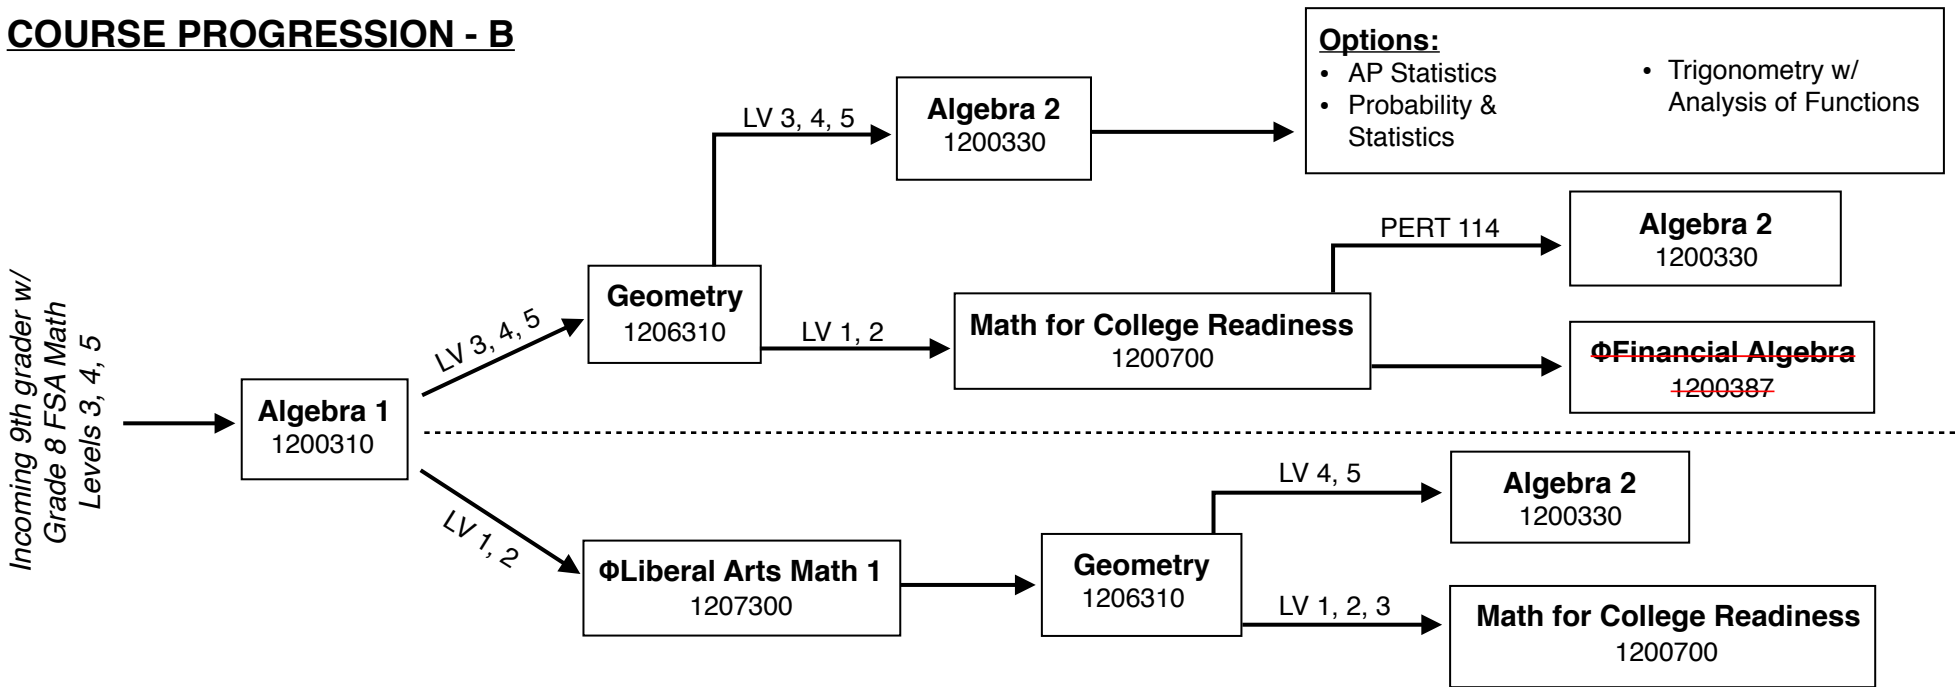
COURSE PROGRESSION - B

Incoming 9th grader w/ Grade 8 FSA Math Levels 3, 4, 5

Algebra 1
1200310

LV 3, 4, 5

Geometry
1206310

LV 3, 4, 5

Algebra 2
1200330

Options:
• AP Statistics
• Probability & Statistics
• Trigonometry w/ Analysis of Functions

LV 1, 2

Math for College Readiness
1200700

PERT 114

Algebra 2
1200330

ΦFinancial Algebra
1200387

LV 1, 2

ΦLiberal Arts Math 1
1207300

Geometry
1206310

LV 4, 5

Algebra 2
1200330

LV 1, 2, 3

Math for College Readiness
1200700